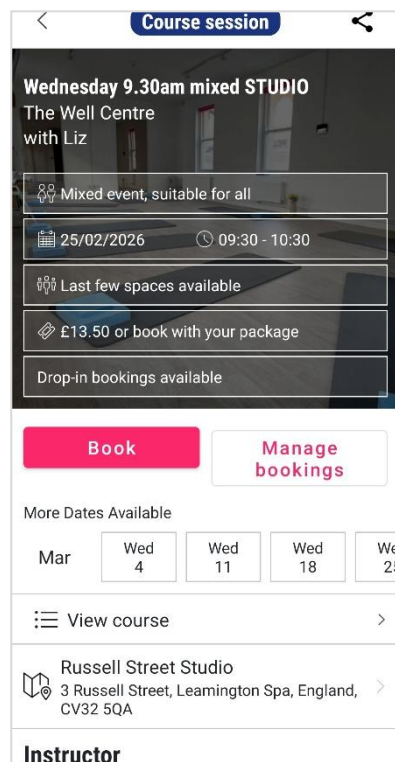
Course session

Wednesday 9.30am mixed STUDIO
The Well Centre
with Liz

Mixed event, suitable for all

25/02/2026 09:30 - 10:30

Last few spaces available

£13.50 or book with your package

Drop-in bookings available

Book

Manage bookings

More Dates Available

| Mar | Wed 4 | Wed 11 | Wed 18 | We 25 |
|---|---|---|---|---|

View course

Russell Street Studio
3 Russell Street, Leamington Spa, England, CV32 5QA

Instructor